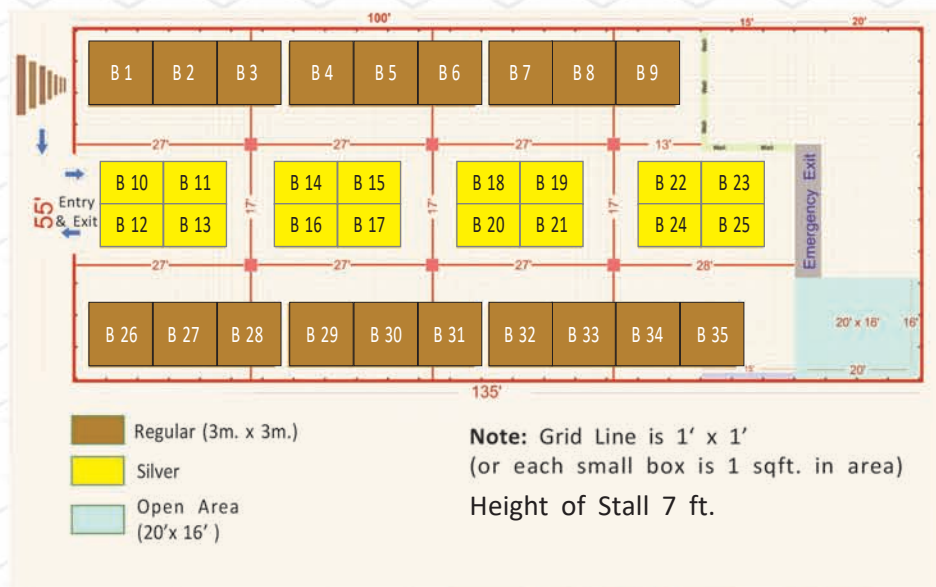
100'

15'

20'

B 1 B 2 B 3 B 4 B 5 B 6 B 7 B 8 B 9

27' 27' 27' 13'

Wall Wall

B 10 B 11 B 12 B 13

17'

B 14 B 15 B 16 B 17

17'

B 18 B 19 B 20 B 21

17'

B 22 B 23 B 24 B 25

Emergency Exit

55'

Entry & Exit

27' 27' 27' 28'

B 26 B 27 B 28 B 29 B 30 B 31 B 32 B 33 B 34 B 35

20' x 16'

16'

15'

20'

135'

Regular (3m. x 3m.)

Silver

Open Area (20'x 16' )

**Note:** Grid Line is 1' x 1' (or each small box is 1 sqft. in area)

Height of Stall 7 ft.